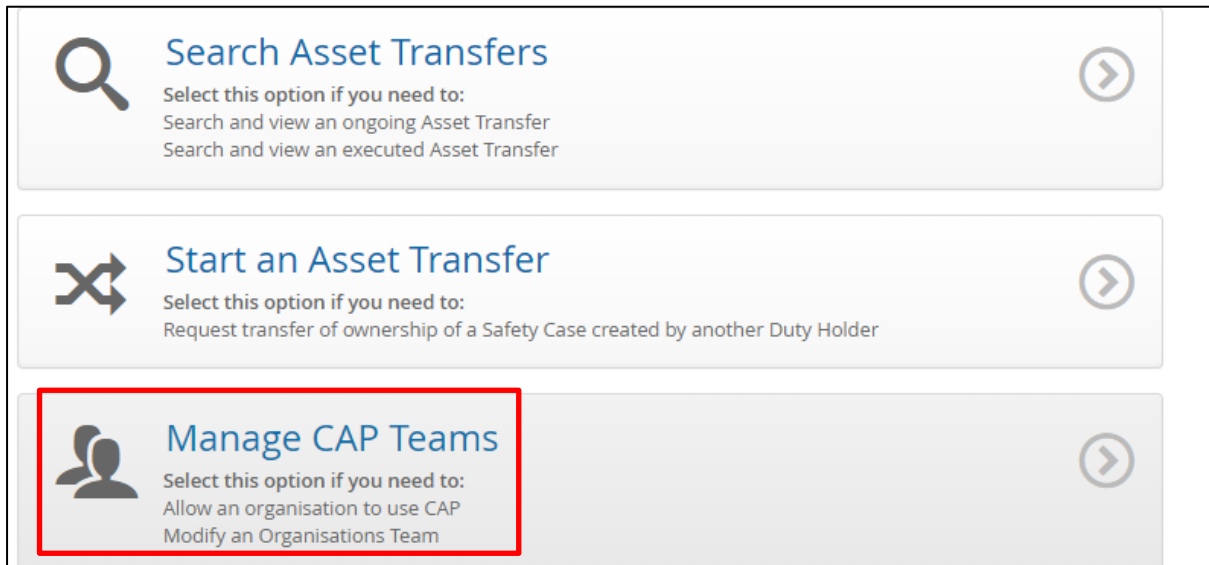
Search Asset Transfers

Select this option if you need to:
Search and view an ongoing Asset Transfer
Search and view an executed Asset Transfer

Start an Asset Transfer

Select this option if you need to:
Request transfer of ownership of a Safety Case created by another Duty Holder

Manage CAP Teams

Select this option if you need to:
Allow an organisation to use CAP
Modify an Organisations Team